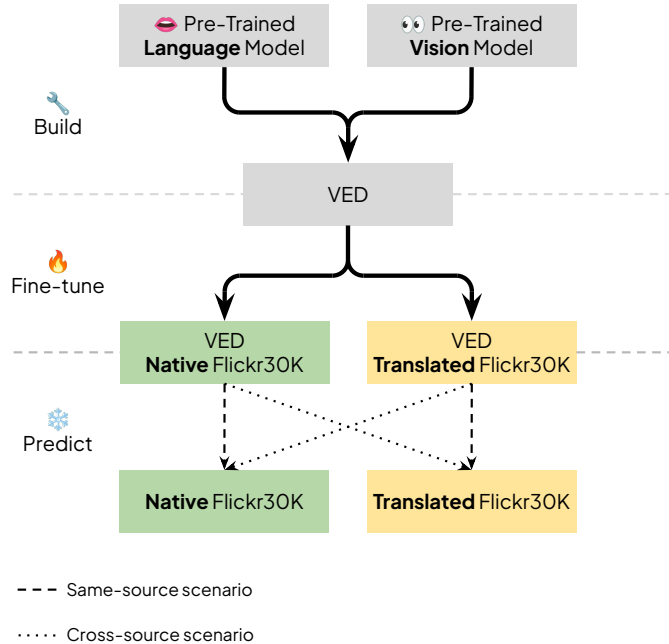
Pre-Trained **Language** Model

Pre-Trained **Vision** Model

Build

VED

Fine-tune

VED
**Native** Flickr30K

VED
**Translated** Flickr30K

Predict

**Native** Flickr30K

**Translated** Flickr30K

Same-source scenario

Cross-source scenario